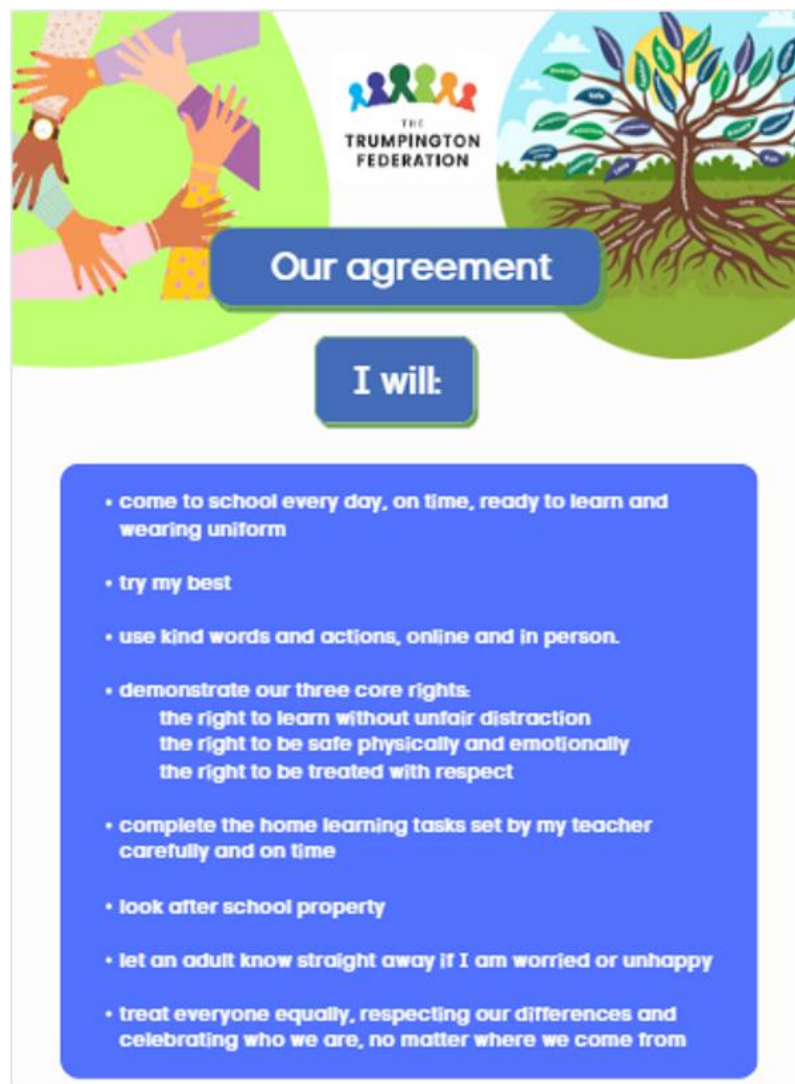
THE
TRUMPINGTON
FEDERATION

Our agreement

I will:

• come to school every day, on time, ready to learn and wearing uniform

• try my best

• use kind words and actions, online and in person.

• demonstrate our three core rights:
the right to learn without unfair distraction
the right to be safe physically and emotionally
the right to be treated with respect

• complete the home learning tasks set by my teacher carefully and on time

• look after school property

• let an adult know straight away if I am worried or unhappy

• treat everyone equally, respecting our differences and celebrating who we are, no matter where we come from